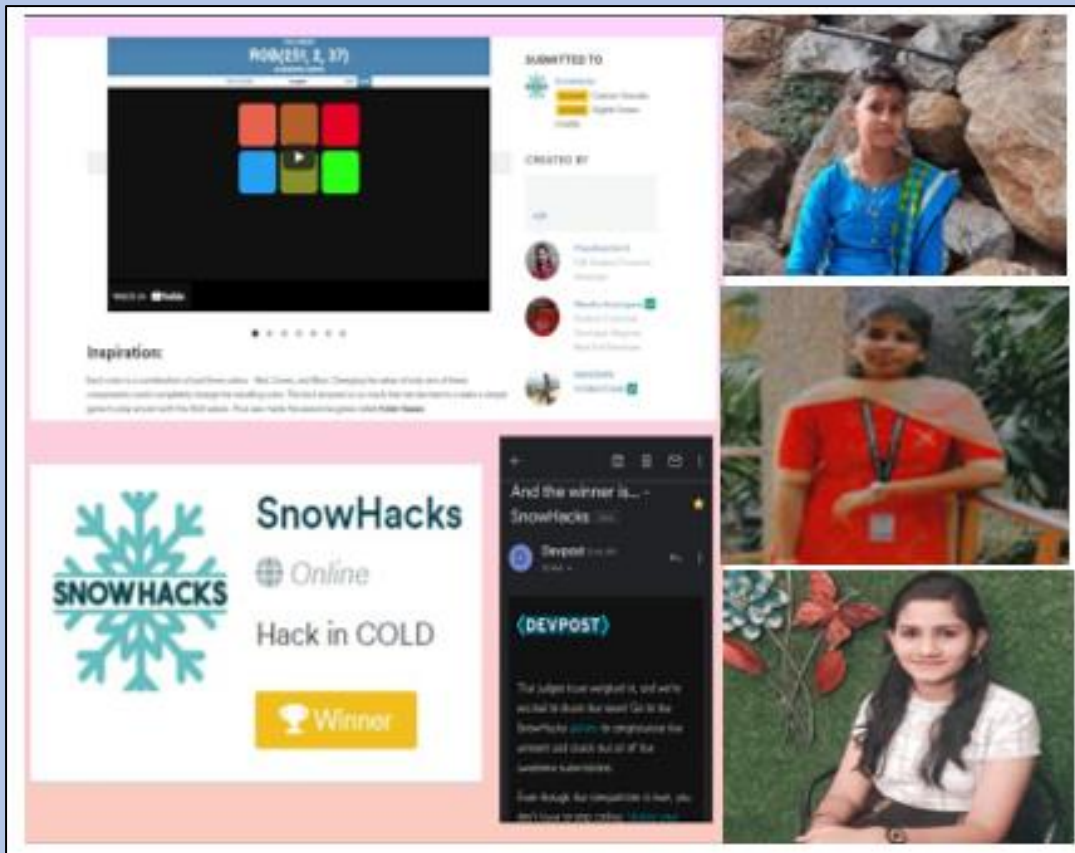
RGB(251, 2, 37)

SUBMITTED TO

CREATED BY

Inspiration:

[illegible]

SNOWHACKS

SnowHacks

Online

Hack in COLD

Winner

And the winner is... - SnowHacks

Devpost

DEVPOST

The judges have weighed in, and we're excited to share the news! Go to the SnowHacks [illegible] to congratulate the winners and check out all of the awesome submissions.

Even though the competition is over, you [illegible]